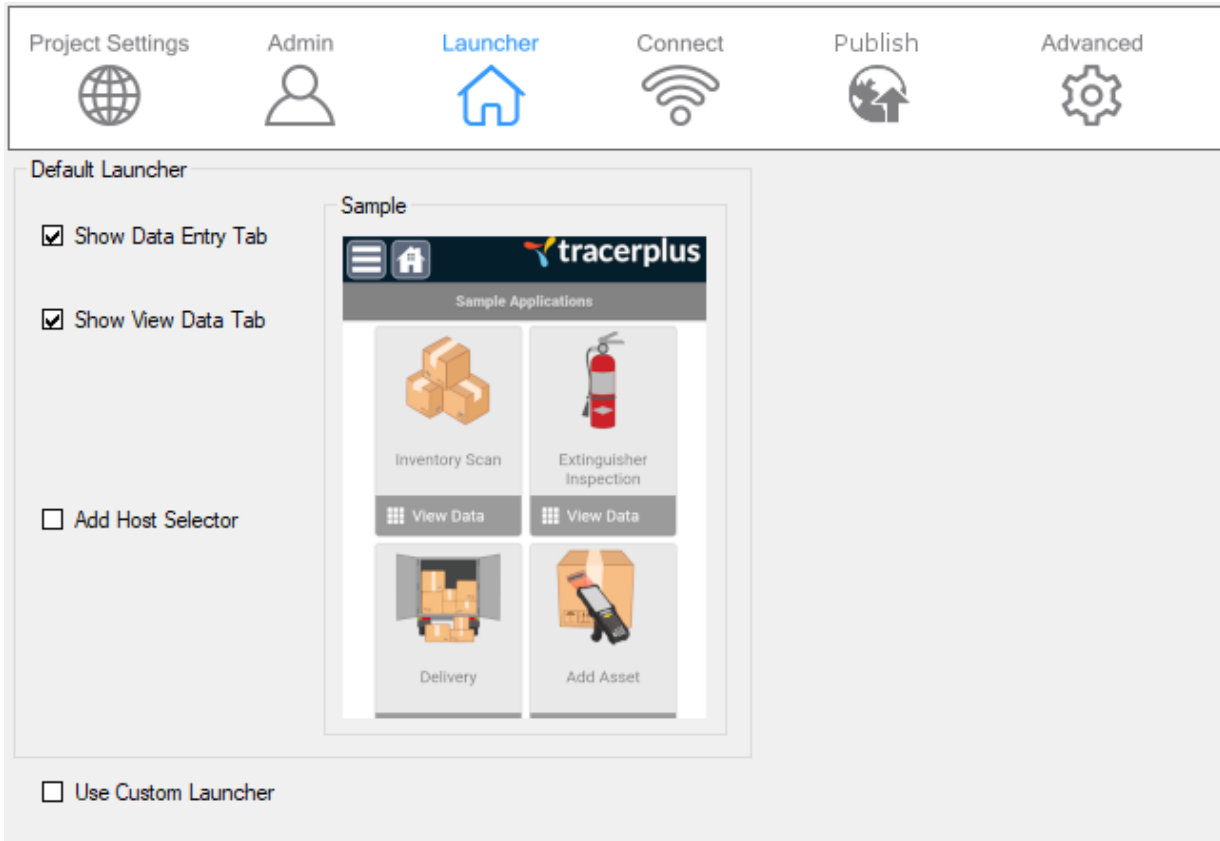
Project Settings Admin Launcher Connect Publish Advanced

Default Launcher

Show Data Entry Tab

Show View Data Tab

Add Host Selector

Sample

tracerplus

Sample Applications

Inventory Scan

View Data

Extinguisher Inspection

View Data

Delivery

Add Asset

Use Custom Launcher